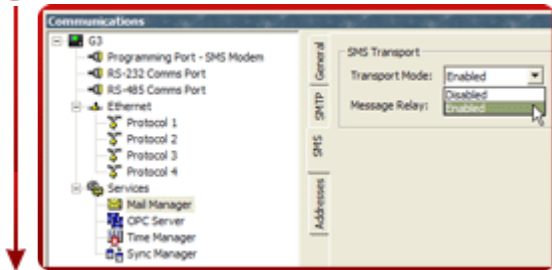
Communications

G3
Programming Port - SMS Modem
RS-232 Comms Port
RS-485 Comms Port
Ethernet
Protocol 1
Protocol 2
Protocol 3
Protocol 4
Services
Mail Manager
OPC Server
Time Manager
Sync Manager

General
SMTP
SMS
Addresses

SMS Transport
Transport Mode: Enabled
Message Relay:
Disabled
Enabled